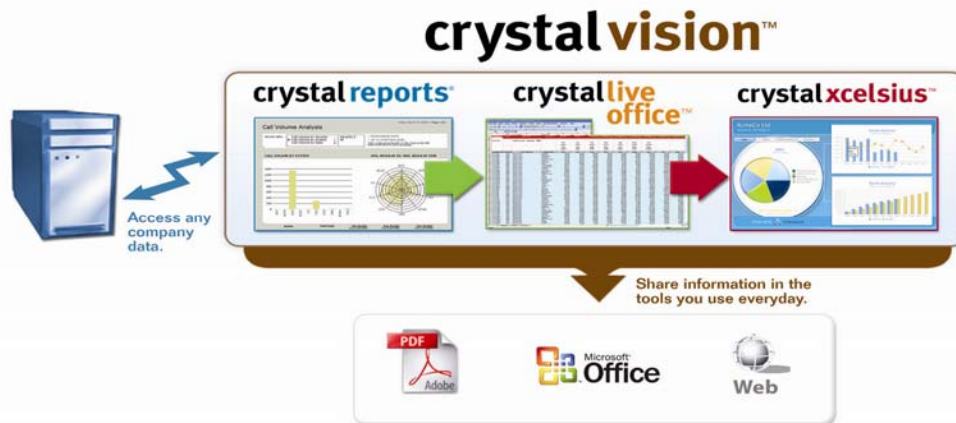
crystalvision™

crystalreports®

crystallive office™

crystalxcelsius™

Call Volume Analysis

Access any company data.

Share information in the tools you use everyday.

PDF

Adobe

Microsoft® Office

Web